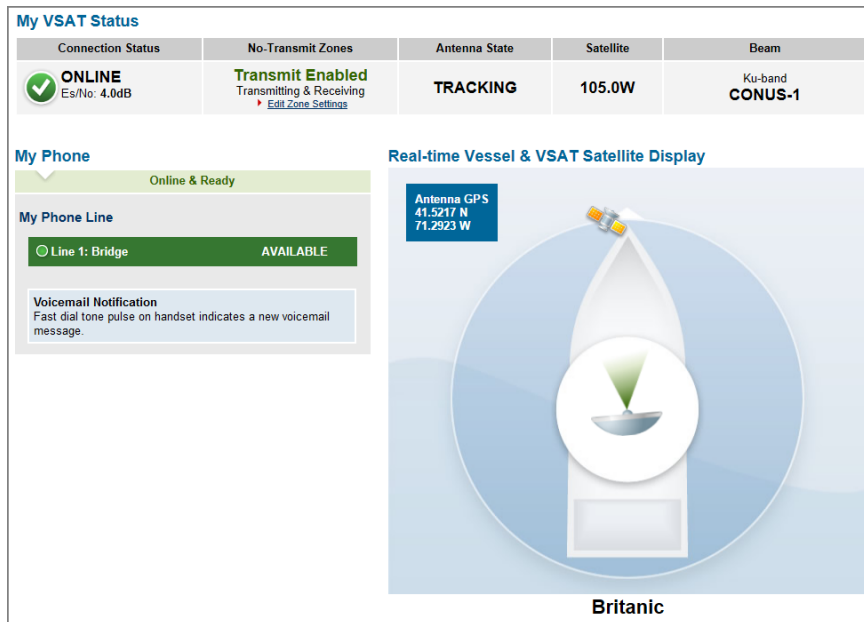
My VSAT Status

| Connection Status | No-Transmit Zones | Antenna State | Satellite | Beam |
|---|---|---|---|---|
| ONLINE Es/No: 4.0dB | Transmit Enabled Transmitting & Receiving Edit Zone Settings | TRACKING | 105.0W | Ku-band CONUS-1 |

My Phone

Online & Ready

My Phone Line

Line 1: Bridge AVAILABLE

Voicemail Notification
Fast dial tone pulse on handset indicates a new voicemail message.

Real-time Vessel & VSAT Satellite Display

Antenna GPS
41.5217 N
71.2923 W

Britanic